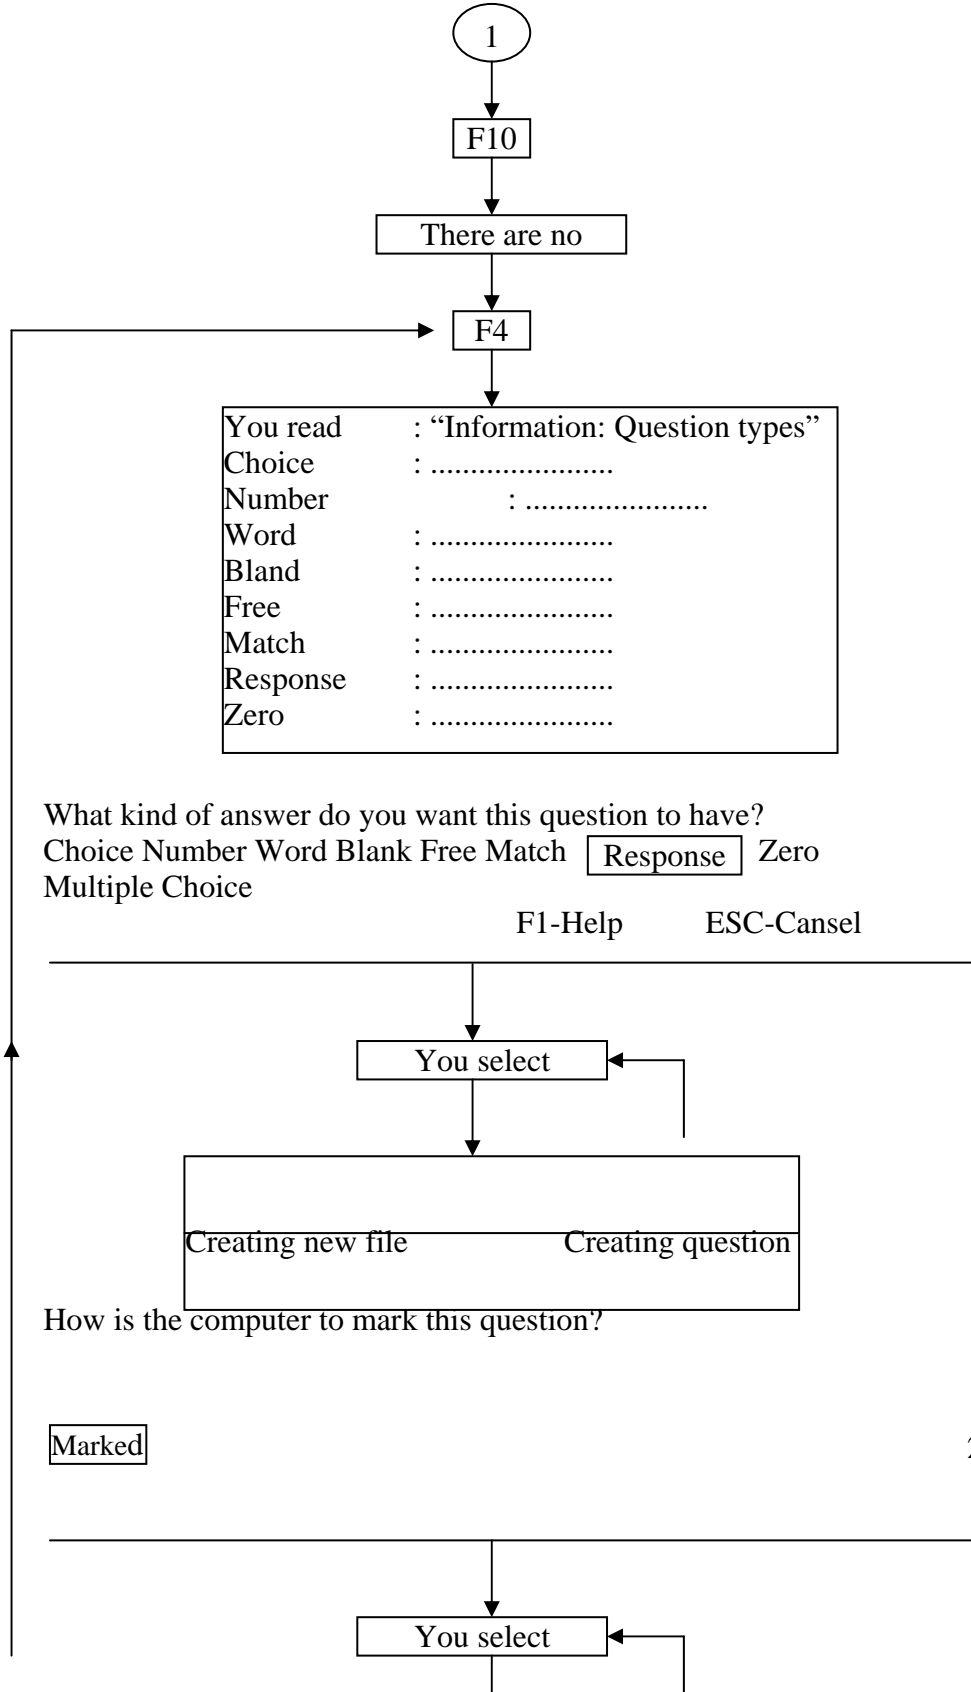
1

F10

There are no

F4

You read : "Information: Question types"
Choice : ......................
Number : ......................
Word : ......................
Bland : ......................
Free : ......................
Match : ......................
Response : ......................
Zero : ......................

What kind of answer do you want this question to have?
Choice Number Word Blank Free Match Response Zero
Multiple Choice

F1-Help ESC-Cansel

You select

Creating new file Creating question

How is the computer to mark this question?

Marked

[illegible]

You select